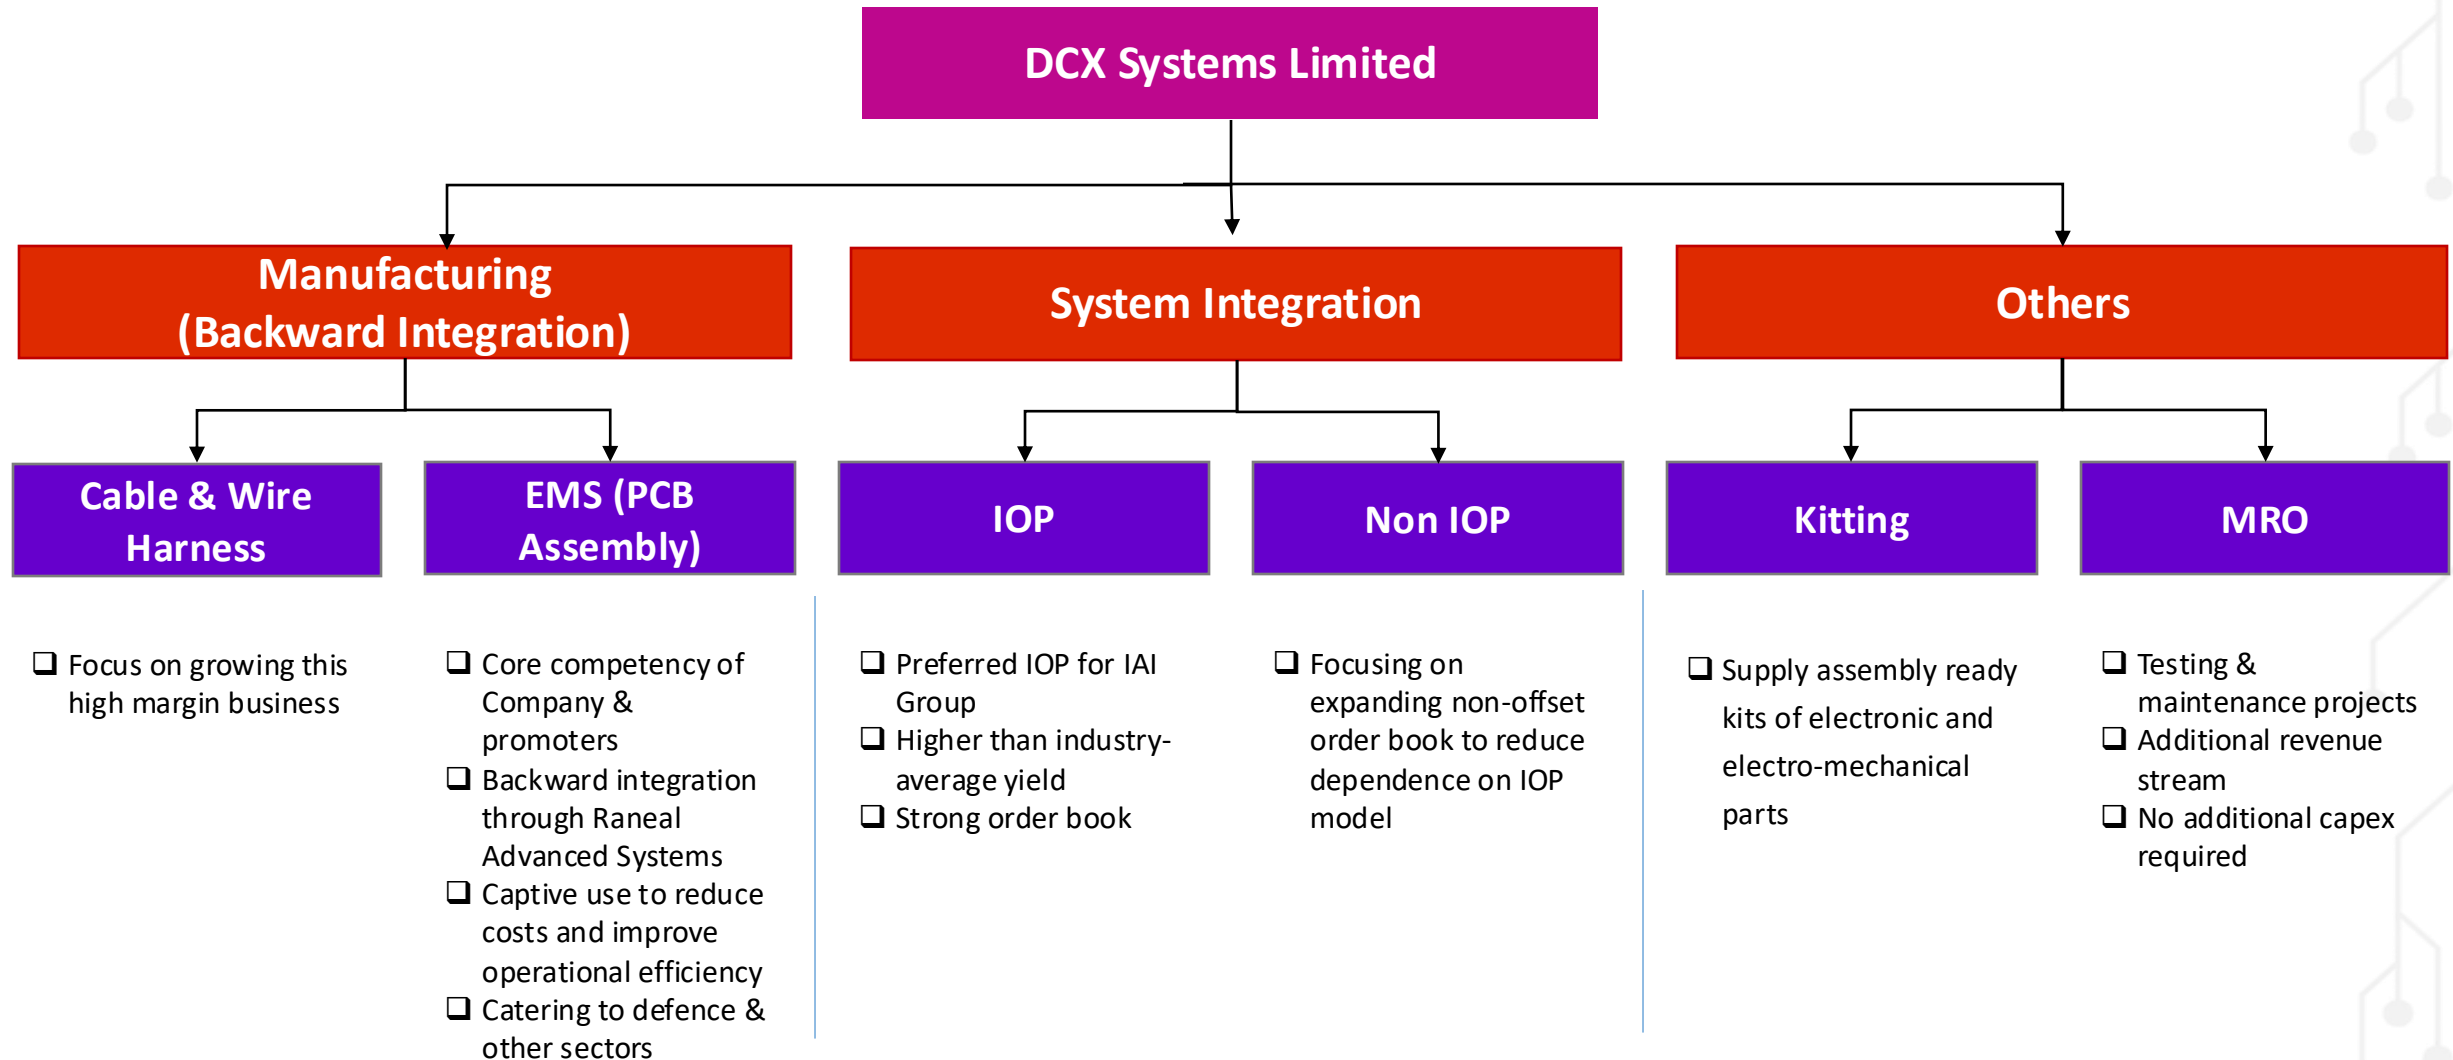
DCX Systems Limited

Manufacturing (Backward Integration)

System Integration

Others

Cable & Wire Harness

EMS (PCB Assembly)

IOP

Non IOP

Kitting

MRO

❑ Focus on growing this high margin business

❑ Core competency of Company & promoters
❑ Backward integration through Raneal Advanced Systems
❑ Captive use to reduce costs and improve operational efficiency
❑ Catering to defence & other sectors

❑ Preferred IOP for IAI Group
❑ Higher than industry-average yield
❑ Strong order book

❑ Focusing on expanding non-offset order book to reduce dependence on IOP model

❑ Supply assembly ready kits of electronic and electro-mechanical parts

❑ Testing & maintenance projects
❑ Additional revenue stream
❑ No additional capex required